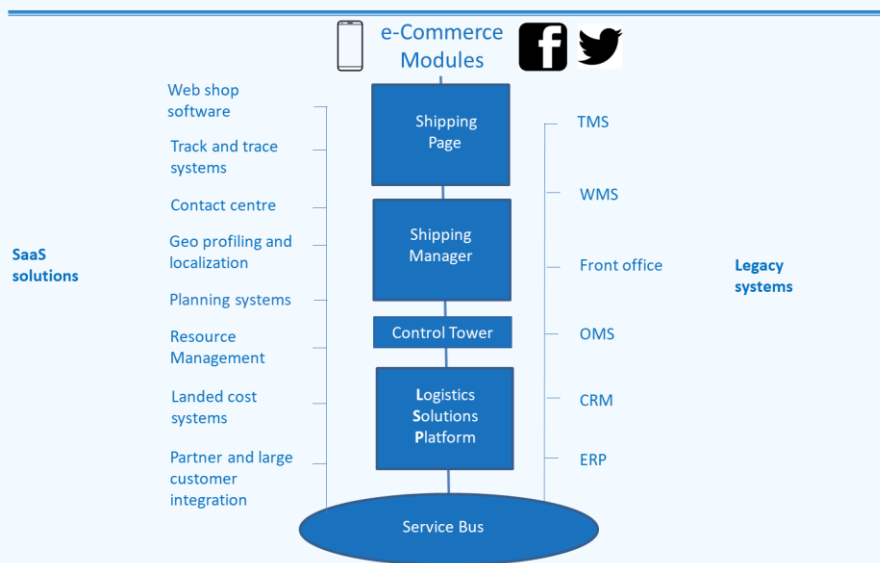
e-Commerce Modules

f

SaaS solutions

Web shop software

Track and trace systems

Contact centre

Geo profiling and localization

Planning systems

Resource Management

Landed cost systems

Partner and large customer integration

Shipping Page

Shipping Manager

Control Tower

Logistics Solutions Platform

Service Bus

TMS

WMS

Front office

OMS

CRM

ERP

Legacy systems